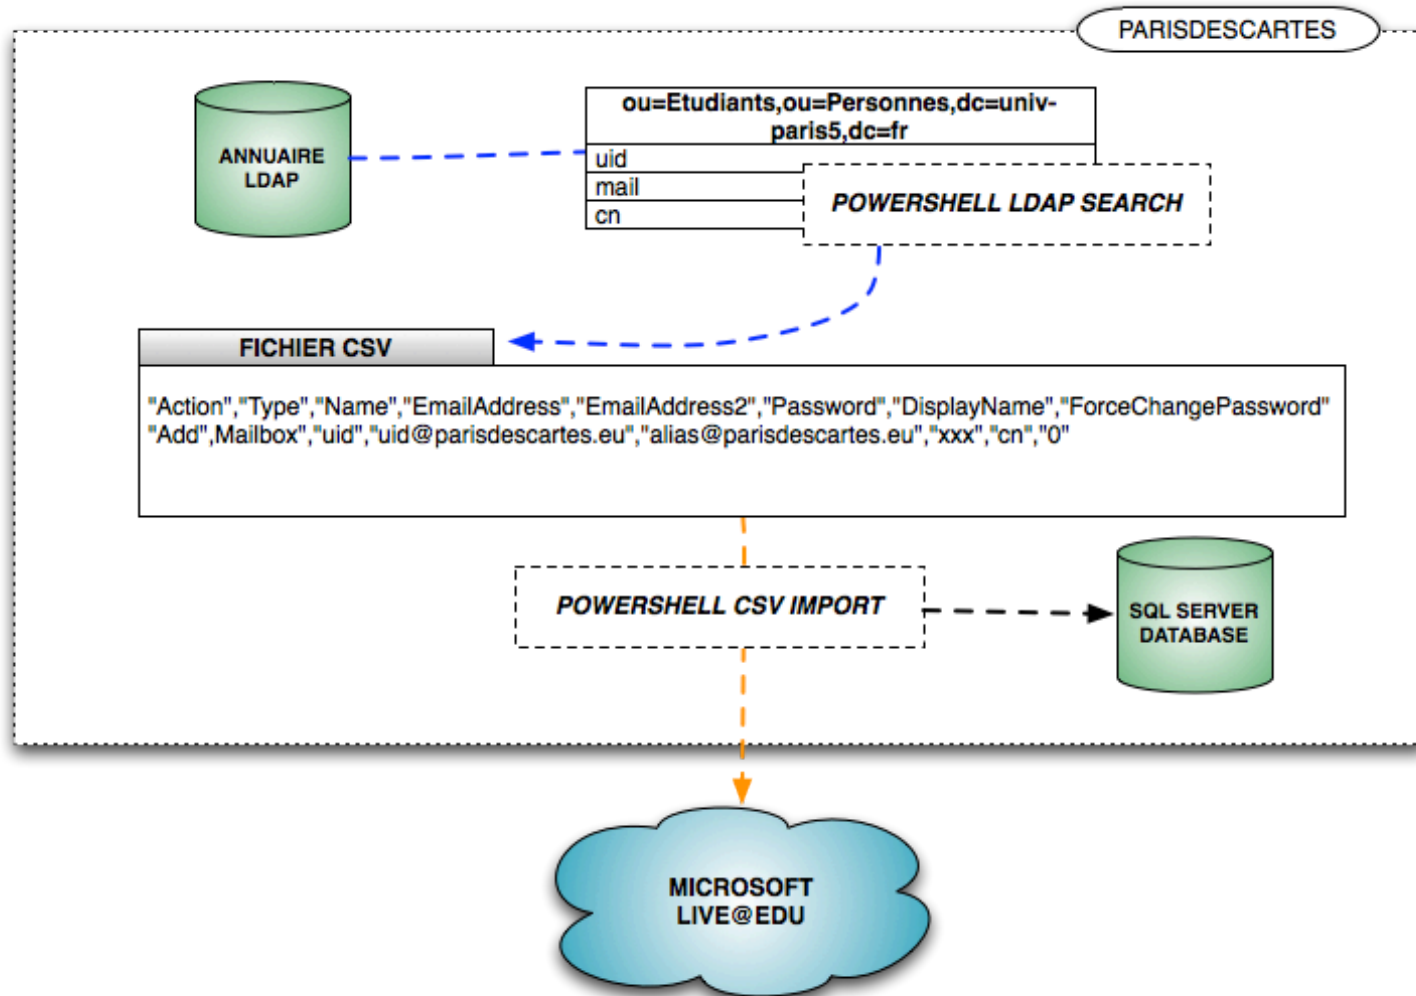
PARISDESCARTES

ANNUAIRE LDAP

ou=Etudiants,ou=Personnes,dc=univ-paris5,dc=fr

uid
mail
cn

POWERSHELL LDAP SEARCH

FICHIER CSV

"Action","Type","Name","EmailAddress","EmailAddress2","Password","DisplayName","ForceChangePassword"
"Add",Mailbox","uid","uid@parisdescartes.eu","alias@parisdescartes.eu","xxx","cn","0"

POWERSHELL CSV IMPORT

SQL SERVER DATABASE

MICROSOFT LIVE@EDU